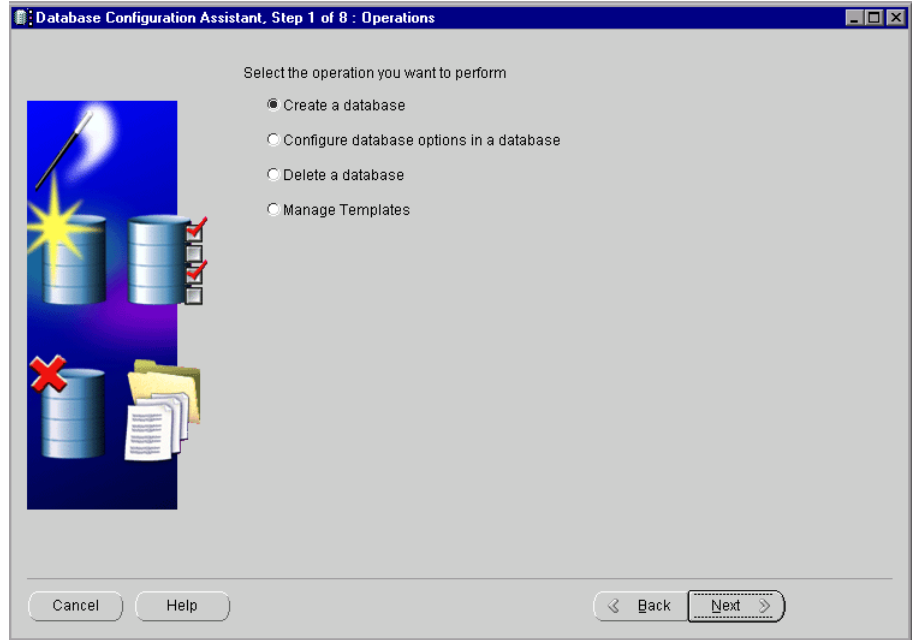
Database Configuration Assistant, Step 1 of 8 : Operations

Select the operation you want to perform

Create a database

Configure database options in a database

Delete a database

Manage Templates

Cancel

Help

Back

Next